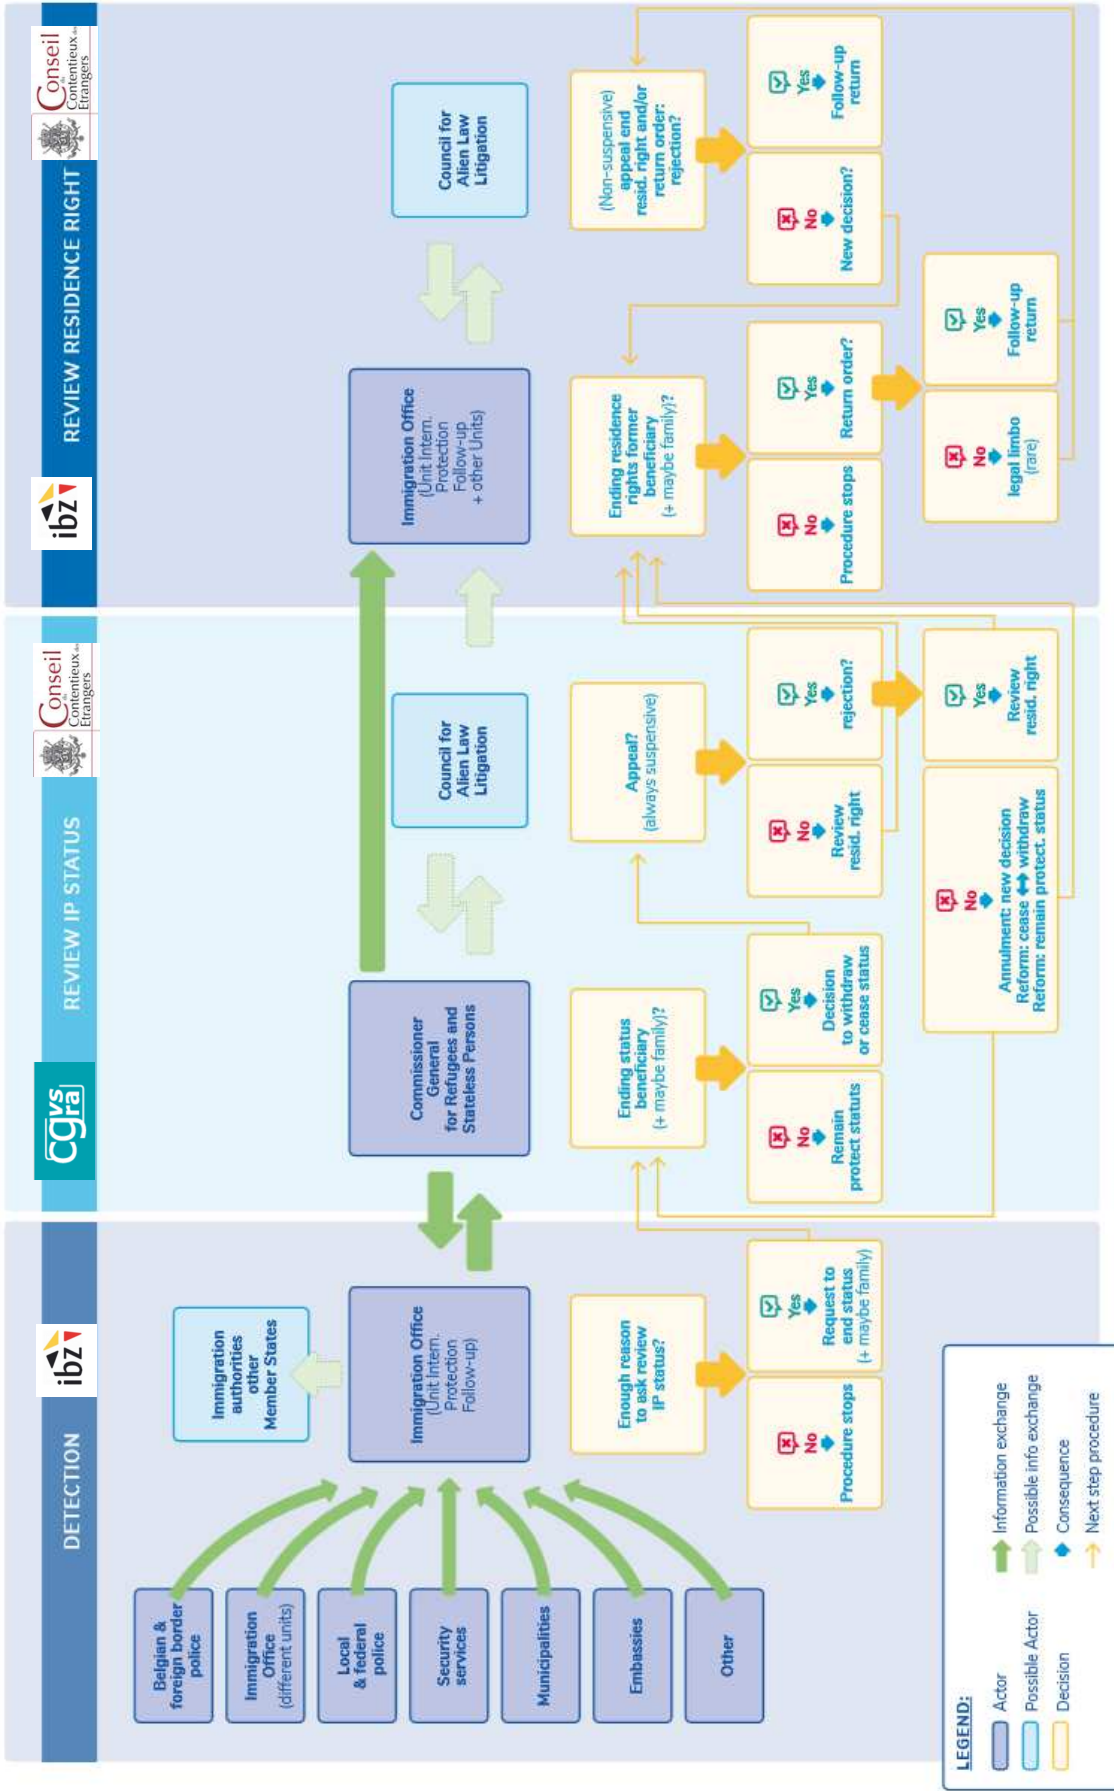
DETECTION

ibz

Belgian & foreign border police

Immigration Office (different units)

Local & federal police

Security services

Municipalities

Embassies

Other

Immigration authorities other Member States

Immigration Office (Unit Intern. Protection Follow-up)

Enough reason to ask review IP status?

No
Procedure stops

Yes
Request to end status (+ maybe family)

REVIEW IP STATUS

cgvs cgra

Conseil du Contentieux des Etrangers

Commissioner General for Refugees and Stateless Persons

Council for Alien Law Litigation

Ending status beneficiary (+ maybe family)?

No
Remain protect statuts

Yes
Decision to withdraw or cease status

Appeal? (always suspensive)

No
Review resid. right

Yes
rejection?

No
Annulment: new decision
Reform: cease ⟷ withdraw
Reform: remain protect. status

Yes
Review resid. right

REVIEW RESIDENCE RIGHT

ibz

Conseil du Contentieux des Etrangers

Immigration Office (Unit Intern. Protection Follow-up + other Units)

Council for Alien Law Litigation

Ending residence rights former beneficiary (+ maybe family)?

No
Procedure stops

Yes
Return order?

No
legal limbo (rare)

Yes
Follow-up return

(Non-suspensive) appeal end resid. right and/or return order: rejection?

No
New decision?

Yes
Follow-up return

LEGEND:
Actor
Possible Actor
Decision
Information exchange
Possible info exchange
Consequence
Next step procedure